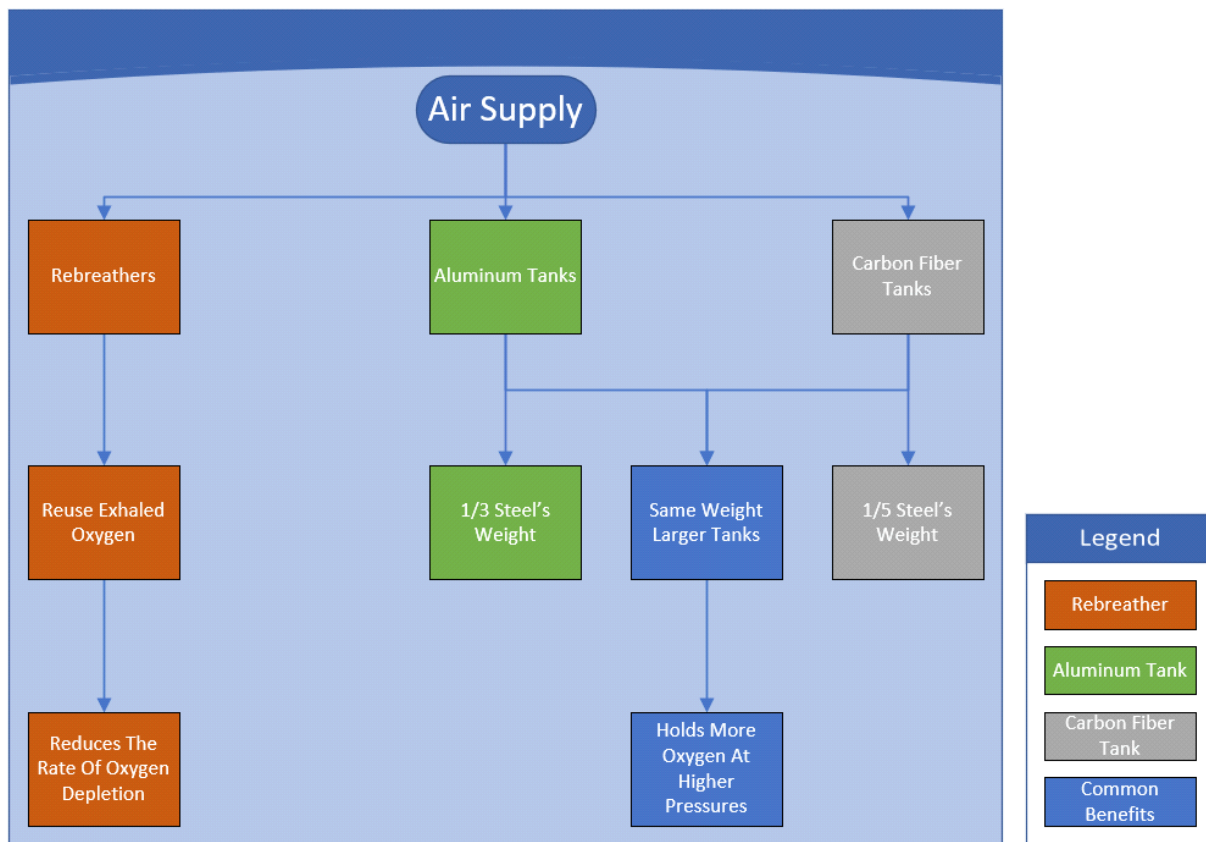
Air Supply

Rebreathers

Aluminum Tanks

Carbon Fiber Tanks

Reuse Exhaled Oxygen

1/3 Steel's Weight

Same Weight Larger Tanks

1/5 Steel's Weight

Reduces The Rate Of Oxygen Depletion

Holds More Oxygen At Higher Pressures

Legend

Rebreather

Aluminum Tank

Carbon Fiber Tank

Common Benefits